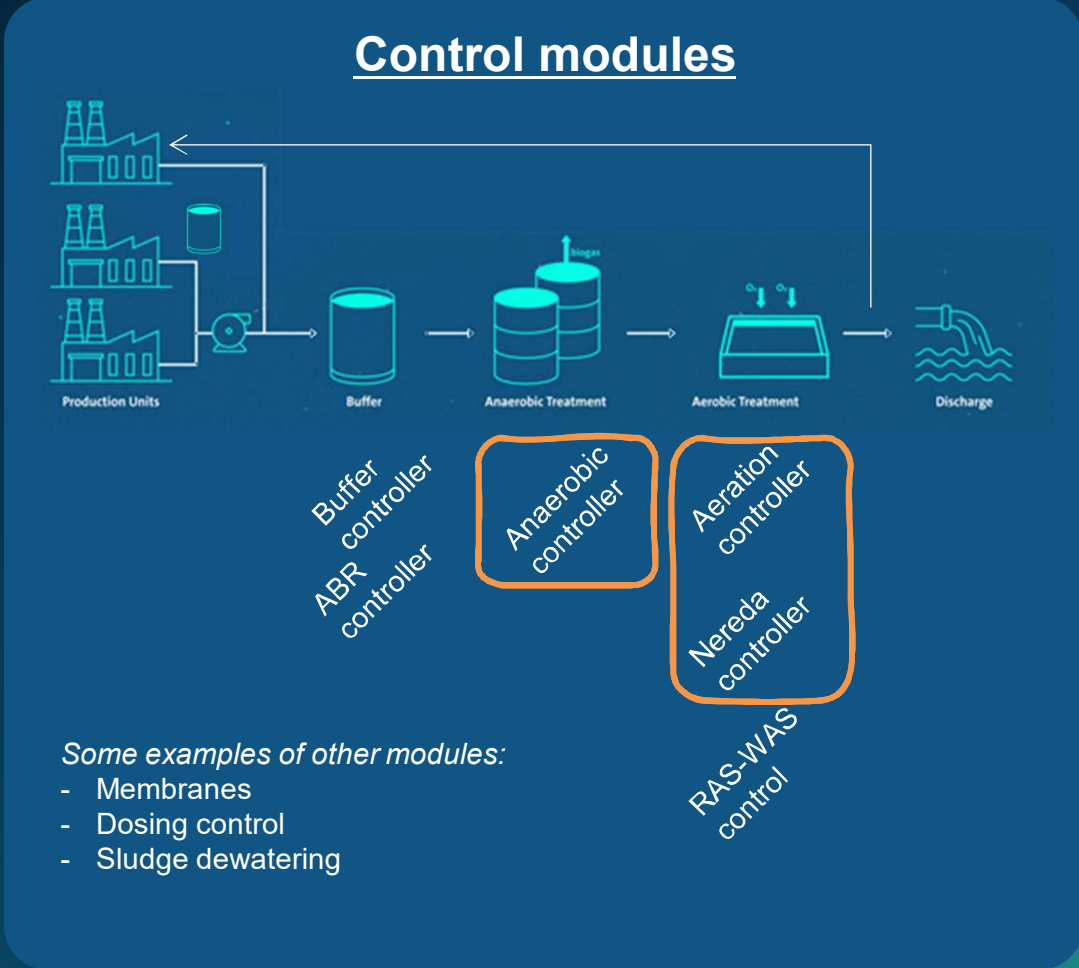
Control modules

biogas

$O_2$ $O_2$

Production Units

Buffer

Anaerobic Treatment

Aerobic Treatment

Discharge

Buffer controller

ABR controller

Anaerobic controller

Aeration controller

Nereda controller

RAS-WAS control

Some examples of other modules:
- Membranes
- Dosing control
- Sludge dewatering